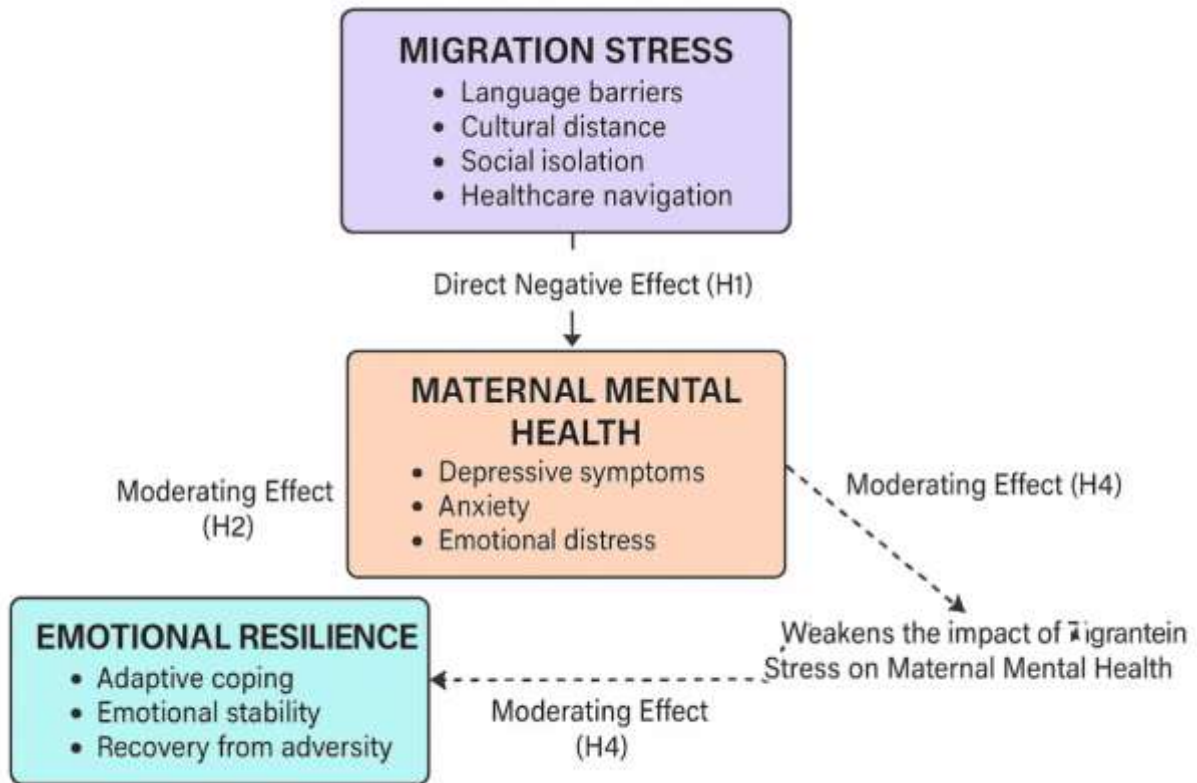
MIGRATION STRESS
• Language barriers
• Cultural distance
• Social isolation
• Healthcare navigation

Direct Negative Effect (H1)

MATERNAL MENTAL HEALTH
• Depressive symptoms
• Anxiety
• Emotional distress

Moderating Effect (H2)

Moderating Effect (H4)

Weakens the impact of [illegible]igrantein Stress on Maternal Mental Health

EMOTIONAL RESILIENCE
• Adaptive coping
• Emotional stability
• Recovery from adversity

Moderating Effect (H4)